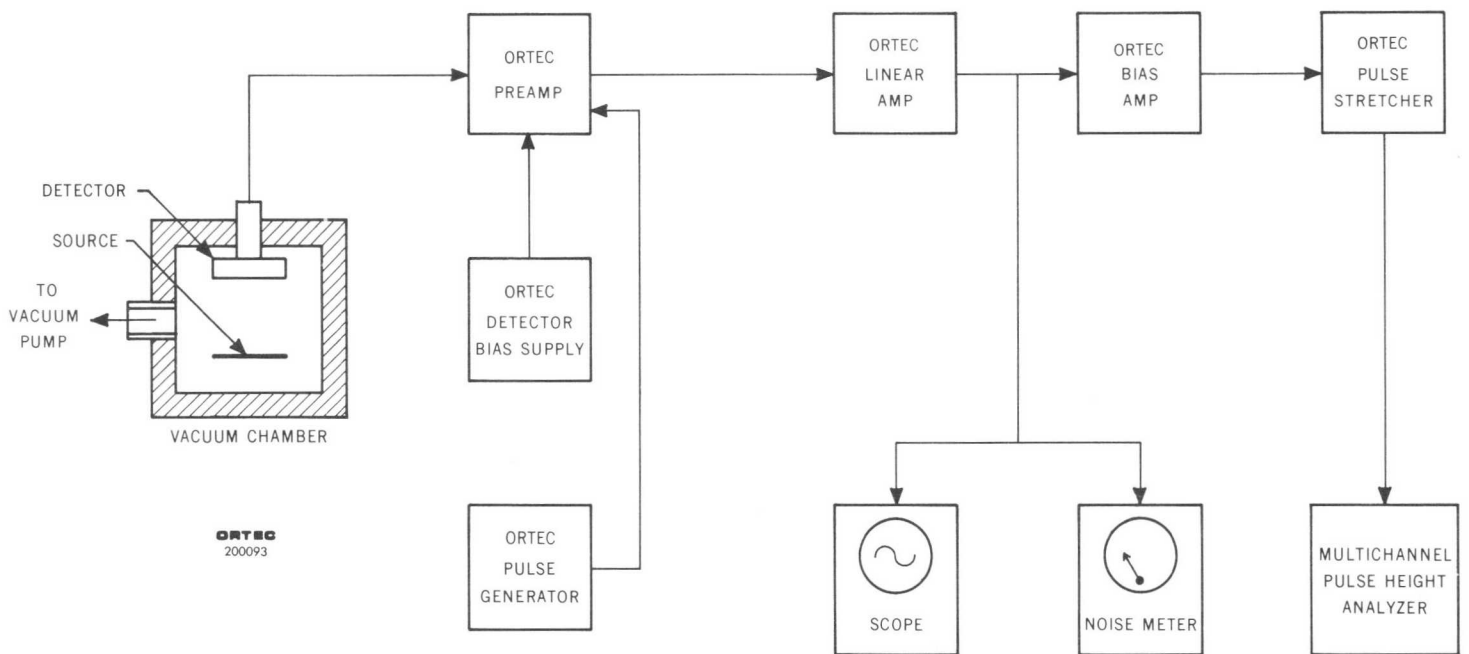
ORTEC
PREAMP

ORTEC
LINEAR
AMP

ORTEC
BIAS
AMP

ORTEC
PULSE
STRETCHER

DETECTOR
SOURCE
TO
VACUUM
PUMP

VACUUM CHAMBER

ORTEC
DETECTOR
BIAS SUPPLY

ORTEC
200093

ORTEC
PULSE
GENERATOR

SCOPE

NOISE METER

MULTICHANNEL
PULSE HEIGHT
ANALYZER